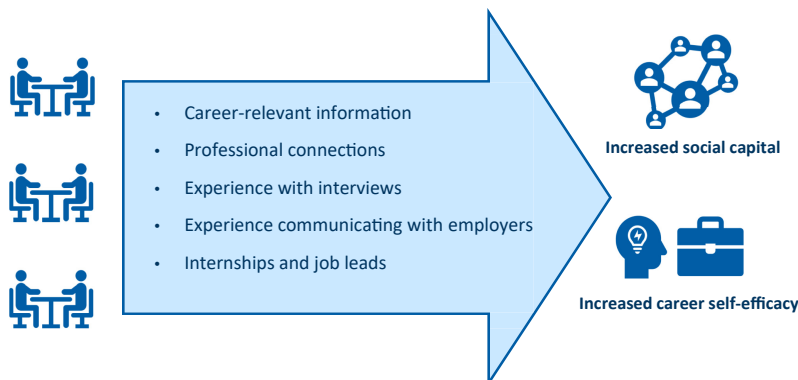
- Career-relevant information
- Professional connections
- Experience with interviews
- Experience communicating with employers
- Internships and job leads

Increased social capital

Increased career self-efficacy